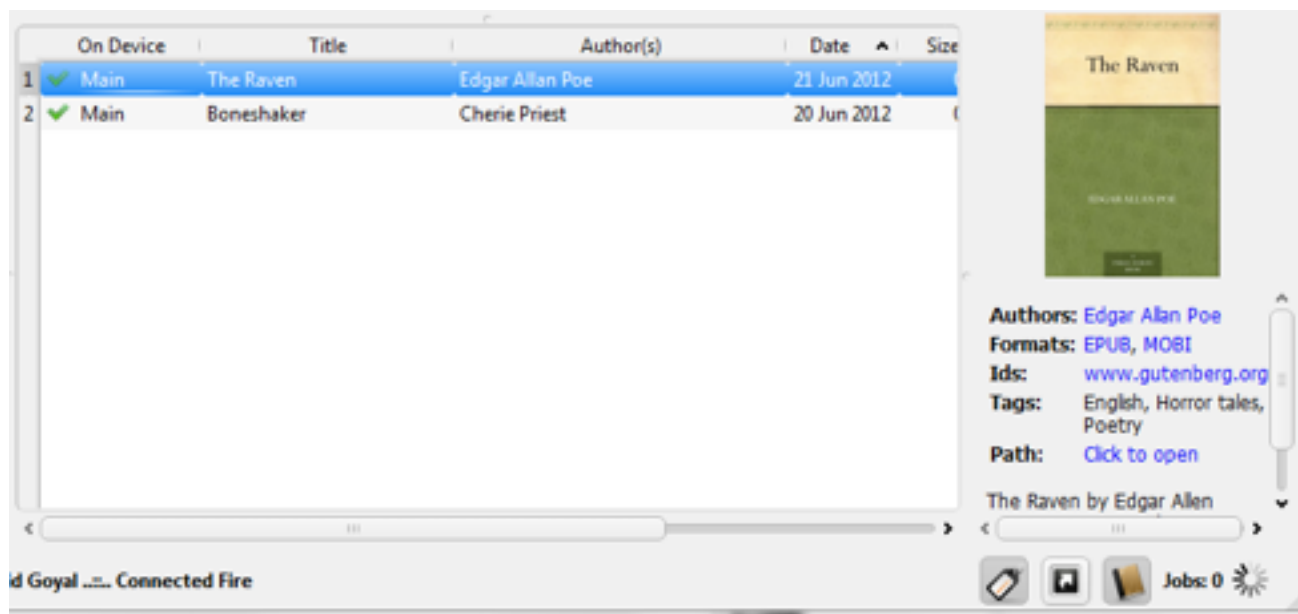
|  | On Device | Title | Author(s) | Date | Size |
|---|---|---|---|---|---|
| 1 | Main | The Raven | Edgar Allan Poe | 21 Jun 2012 | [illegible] |
| 2 | Main | Boneshaker | Cherie Priest | 20 Jun 2012 | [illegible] |

The Raven

EDGAR ALLAN POE

Authors: Edgar Allan Poe
Formats: EPUB, MOBI
Ids: www.gutenberg.org
Tags: English, Horror tales, Poetry
Path: Click to open

The Raven by Edgar Allen

d Goyal ..:.. Connected Fire

Jobs: 0